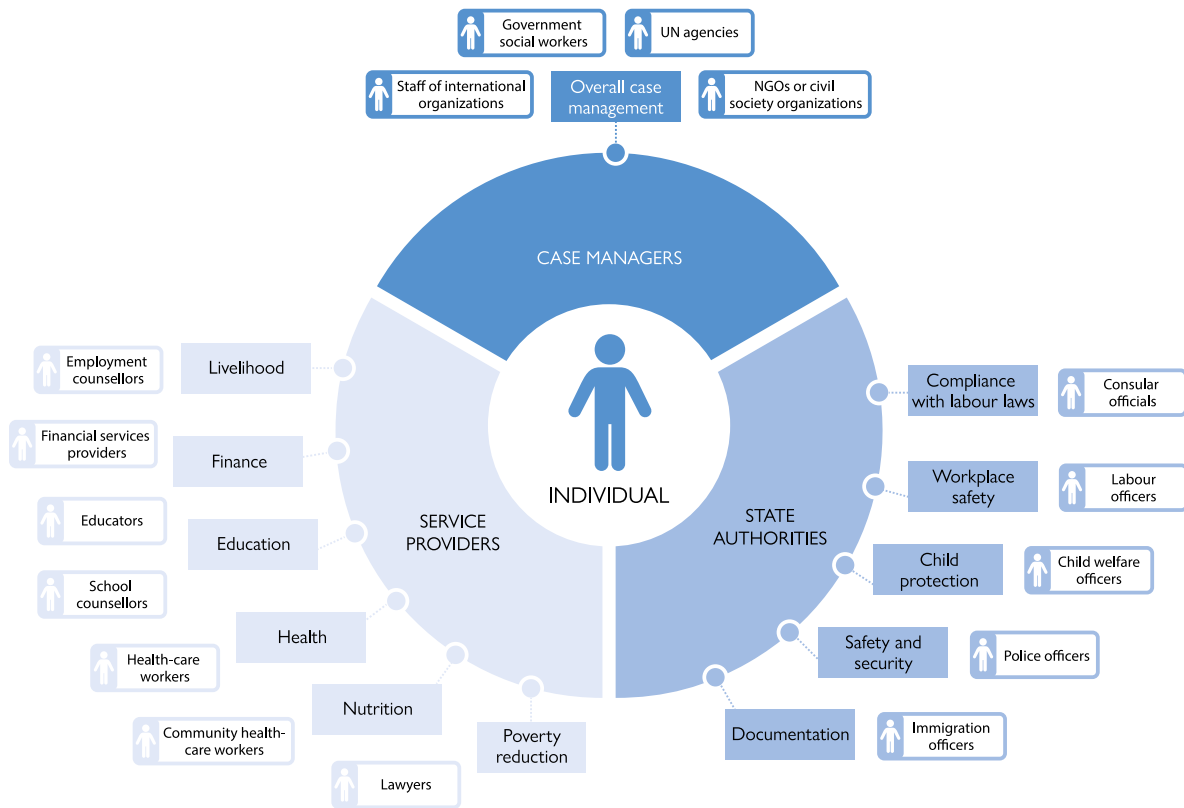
Government social workers

UN agencies

Staff of international organizations

Overall case management

NGOs or civil society organizations

CASE MANAGERS

INDIVIDUAL

SERVICE PROVIDERS

STATE AUTHORITIES

Employment counsellors

Livelihood

Financial services providers

Finance

Educators

Education

School counsellors

Health

Health-care workers

Nutrition

Community health-care workers

Poverty reduction

Lawyers

Compliance with labour laws

Consular officials

Workplace safety

Labour officers

Child protection

Child welfare officers

Safety and security

Police officers

Documentation

Immigration officers